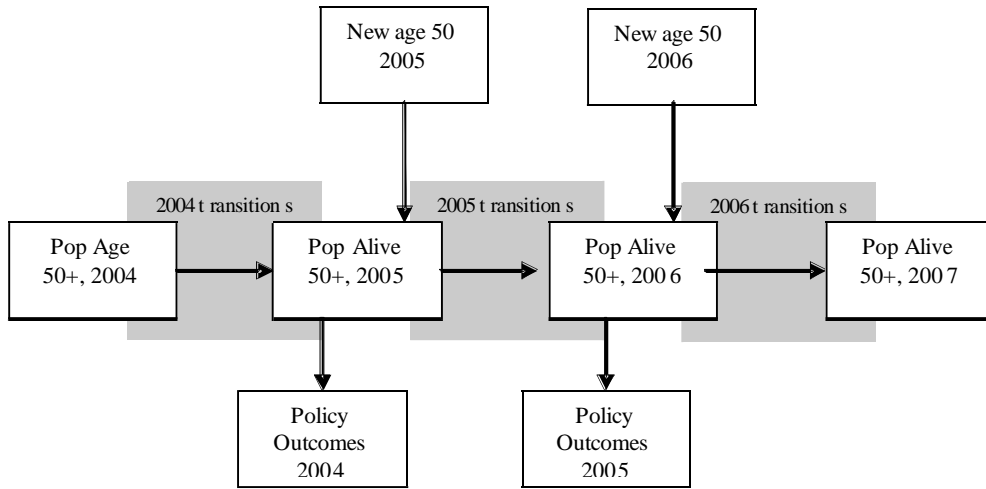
New age 50
2005

New age 50
2006

2004 transitions

2005 transitions

2006 transitions

Pop Age
50+, 2004

Pop Alive
50+, 2005

Pop Alive
50+, 2006

Pop Alive
50+, 2007

Policy
Outcomes
2004

Policy
Outcomes
2005